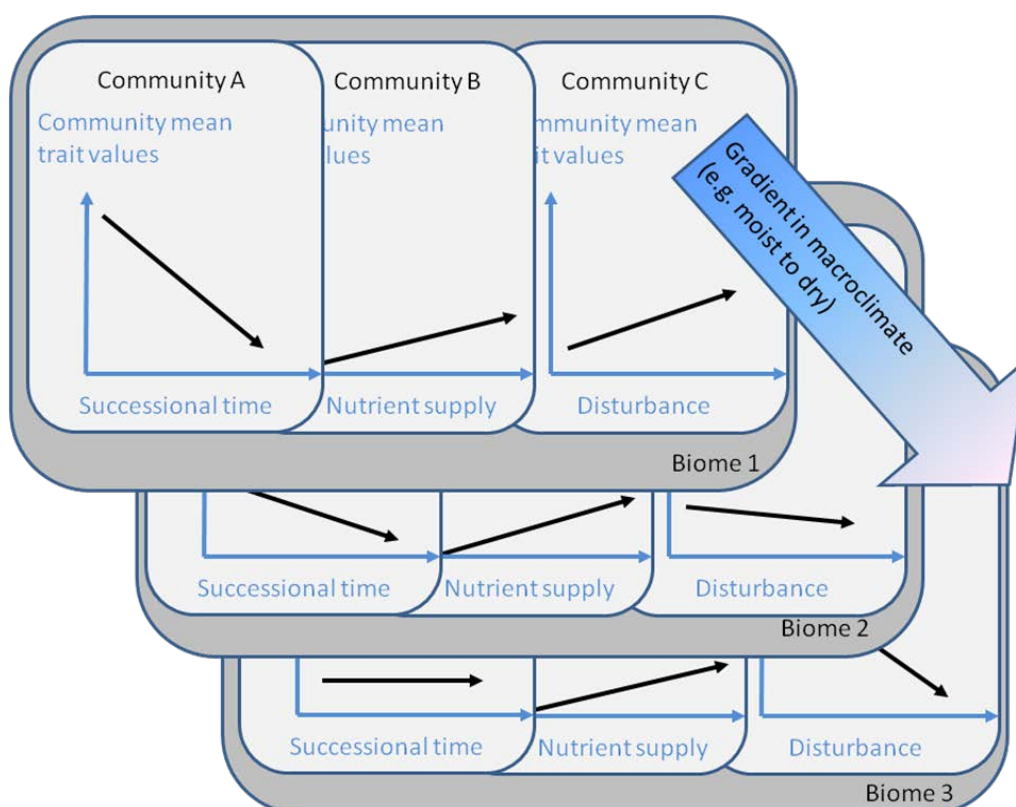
Community A
Community mean trait values
Successional time

Community B
unity mean lues
Nutrient supply

Community C
mmunity mean it values
Disturbance

Gradient in macroclimate (e.g. moist to dry)

Biome 1

Successional time
Nutrient supply
Disturbance
Biome 2

Successional time
Nutrient supply
Disturbance
Biome 3